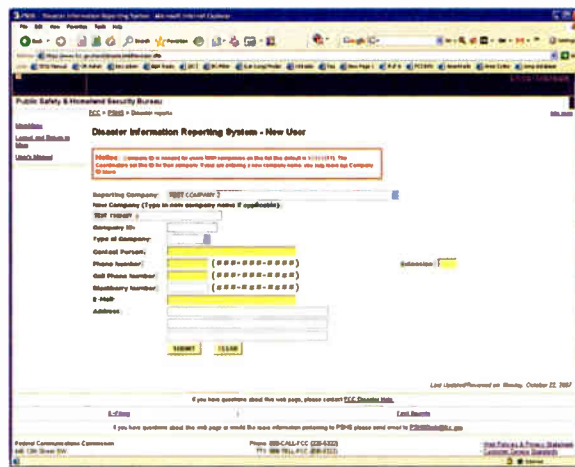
Public Safety & Homeland Security Bureau

FCC > PSHS > Disaster reports

Disaster Information Reporting System - New User

Notice: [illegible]

Reporting Company: TEST COMPANY 3

New Company (Type in new company name if applicable):

Test Company:

Company ID:

Type of Company:

Contact Person:

Phone Number: (###-###-####)

Extension:

Cell Phone Number: (###-###-####)

Blackberry Number: (###-###-####)

E-Mail:

Address:

SUBMIT CLEAR

Last Updated/Reviewed on Monday, October 22, 2007

If you have questions about this web page, please contact FCC Disaster Help.

E-Filing

Field Reports

If you have questions about this web page or would like more information pertaining to PSHS please send email to PSHSWeb@fcc.gov

Federal Communications Commission
445 12th Street SW

Phone: 888-CALL-FCC (225-5322)
TTY: 888-TELL-FCC (835-5322)

Web Policies & Privacy Statement
Customer Service Standards